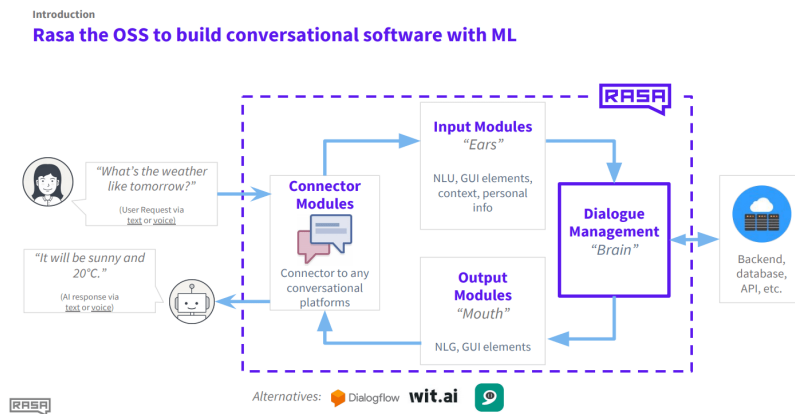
Introduction

Rasa the OSS to build conversational software with ML

RASA

"What's the weather like tomorrow?"

(User Request via text or voice)

"It will be sunny and 20°C."

(AI response via text or voice)

Connector Modules

Connector to any conversational platforms

Input Modules

"Ears"

NLU, GUI elements, context, personal info

Dialogue Management

"Brain"

Output Modules

"Mouth"

NLG, GUI elements

Backend, database, API, etc.

Alternatives: Dialogflow wit.ai

RASA